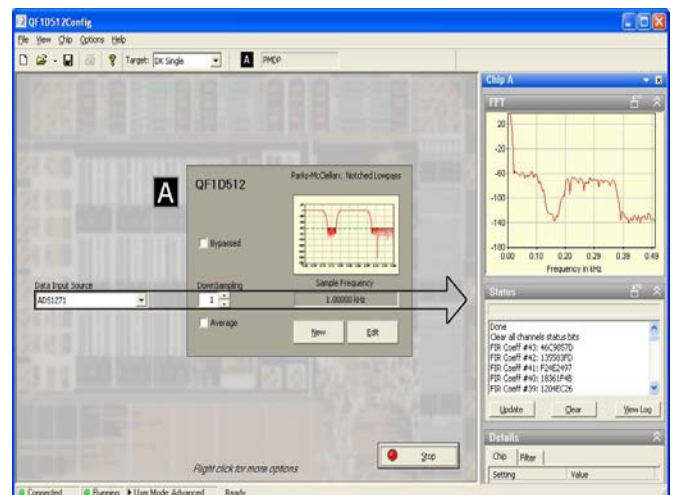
QF1D512Config

File View Chip Options Help

Target: DK Single

A PMCP

A QF1D512

Parks-McClellan: Notched Lowpass

Bypassed

Data Input Source

ADS1271

DownSampling

1

Sample Frequency

1.00000 kHz

Average

New

Edit

Stop

Right click for more options

Chip A

FFT

20

-20

-60

-100

-140

-180

0.00 0.10 0.20 0.29 0.39 0.49

Frequency in kHz

Status

Done
Clear all channels status bits
FIR Coeff #43: 46C9857D
FIR Coeff #42: 135593FD
FIR Coeff #41: F24E2497
FIR Coeff #40: 18361F48
FIR Coeff #39: 1204EC26

Update

Clear

View Log

Details

Chip

Filter

Setting

Value

Connected

Running

User Mode: Advanced

Ready